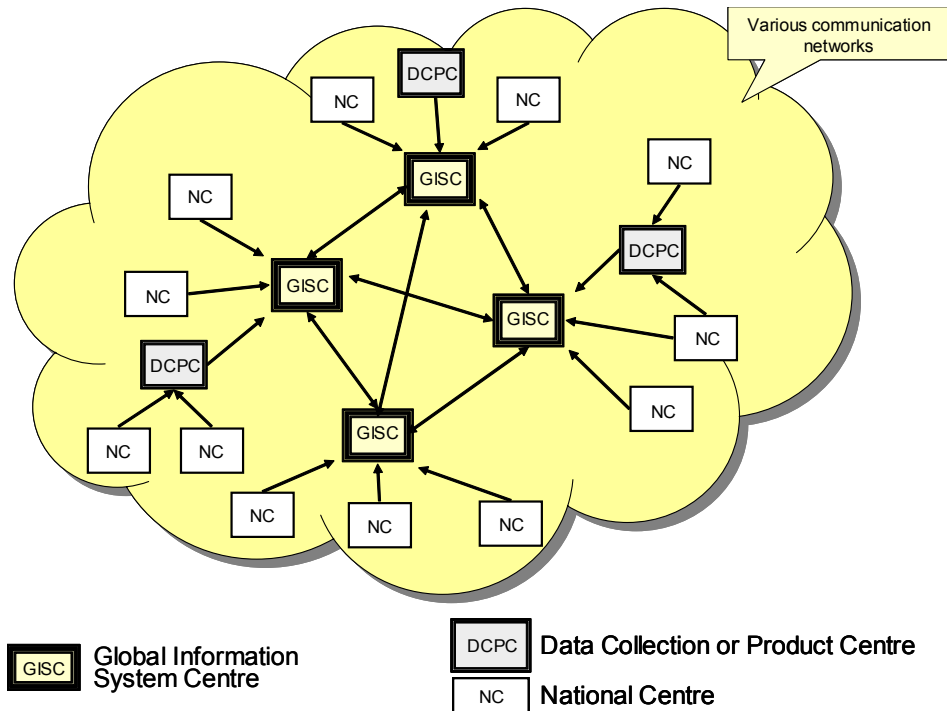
Various communication networks

DCPC

NC

NC

GISC

NC

NC

DCPC

GISC

NC

GISC

NC

DCPC

NC

GISC

NC

NC

NC

NC

NC

NC

GISC Global Information System Centre

DCPC Data Collection or Product Centre

NC National Centre